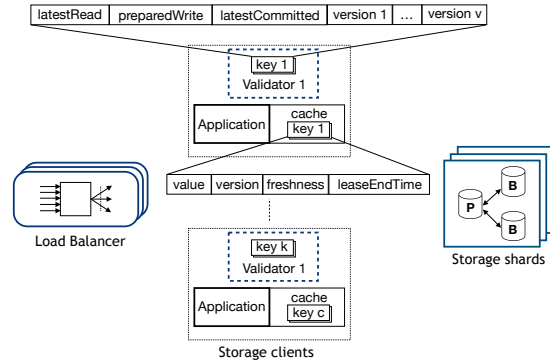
| latestRead | preparedWrite | latestCommitted | version 1 | ... | version v |
|---|---|---|---|---|---|

key 1
Validator 1

Application

cache
key 1

| value | version | freshness | leaseEndTime |
|---|---|---|---|

Load Balancer

P
B
B

Storage shards

key k
Validator 1

Application

cache
key c

Storage clients